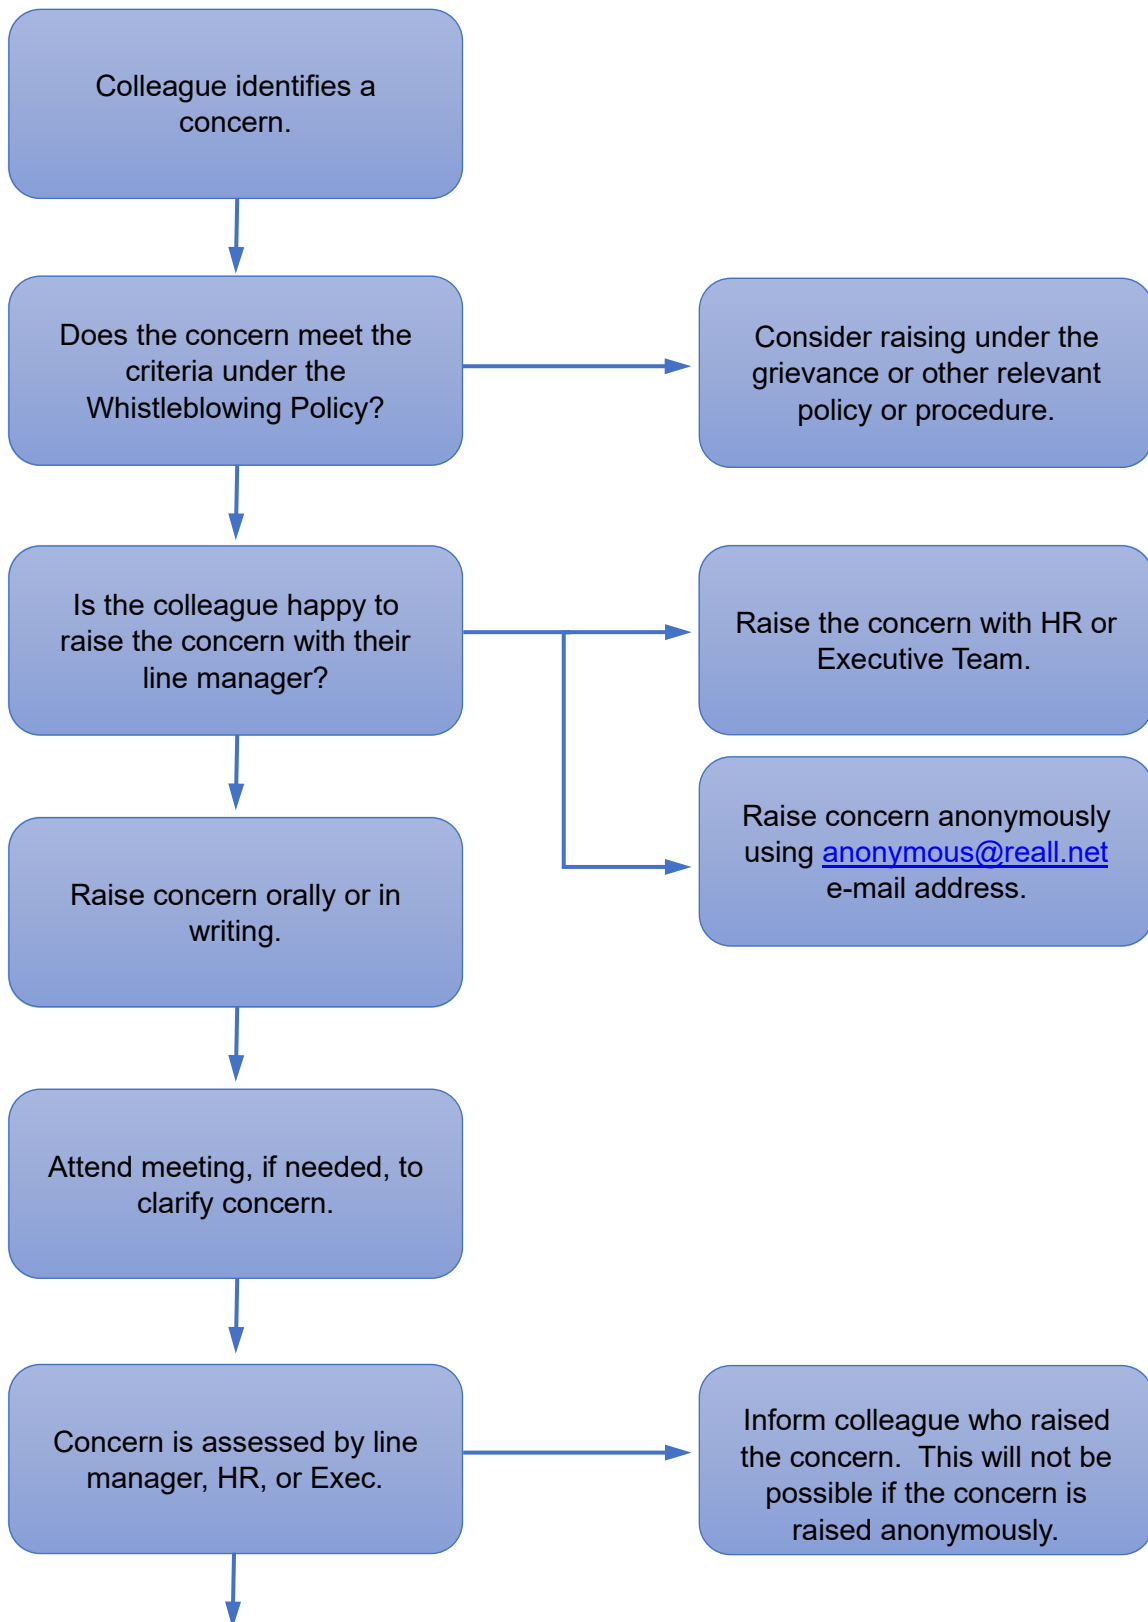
Colleague identifies a concern.

Does the concern meet the criteria under the Whistleblowing Policy?

Consider raising under the grievance or other relevant policy or procedure.

Is the colleague happy to raise the concern with their line manager?

Raise the concern with HR or Executive Team.

Raise concern anonymously using anonymous@reall.net e-mail address.

Raise concern orally or in writing.

Attend meeting, if needed, to clarify concern.

Concern is assessed by line manager, HR, or Exec.

Inform colleague who raised the concern. This will not be possible if the concern is raised anonymously.